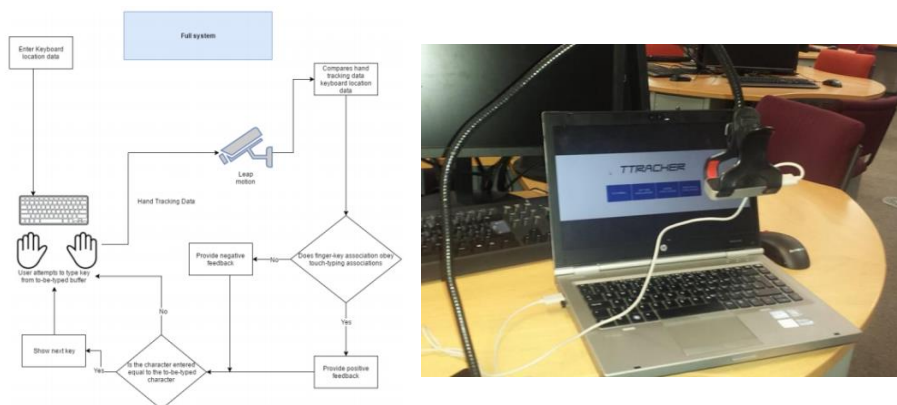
Full system

Enter Keyboard location data

Compares hand tracking data keyboard location data

Leap motion

Hand Tracking Data

User attempts to type key from to-be-typed buffer

Provide negative feedback

No

Does finger-key association obey touch-typing associations

Yes

No

Show next key

Yes

Is the character entered equal to the to-be-typed character

Provide positive feedback

TTEACHER